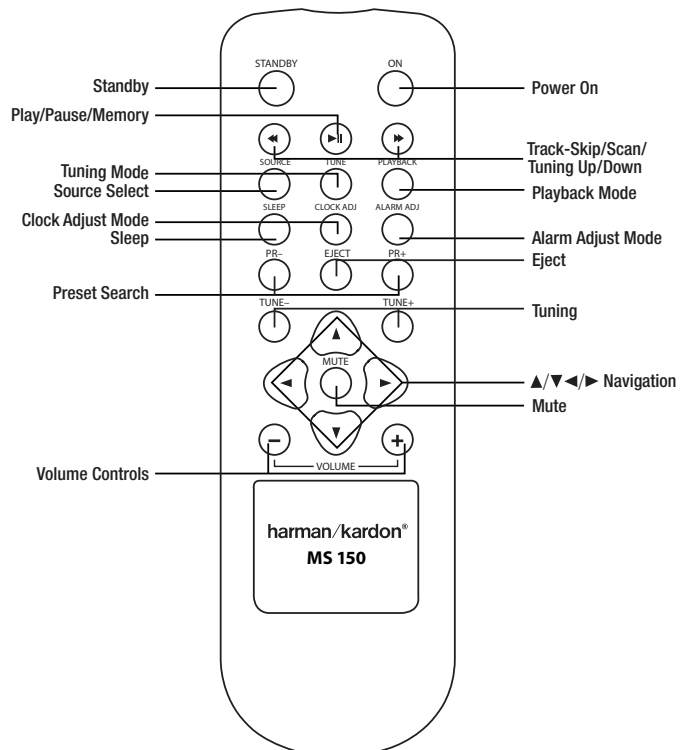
STANDBY
ON
Standby
Power On
Play/Pause/Memory
Track-Skip/Scan/ Tuning Up/Down
SOURCE
TUNE
PLAYBACK
Tuning Mode
Source Select
Playback Mode
SLEEP
CLOCK ADJ
ALARM ADJ
Clock Adjust Mode
Sleep
Alarm Adjust Mode
PR–
EJECT
PR+
Eject
Preset Search
TUNE–
TUNE+
Tuning
MUTE
▲/▼◄/► Navigation
Mute
VOLUME
Volume Controls
harman/kardon®
MS 150